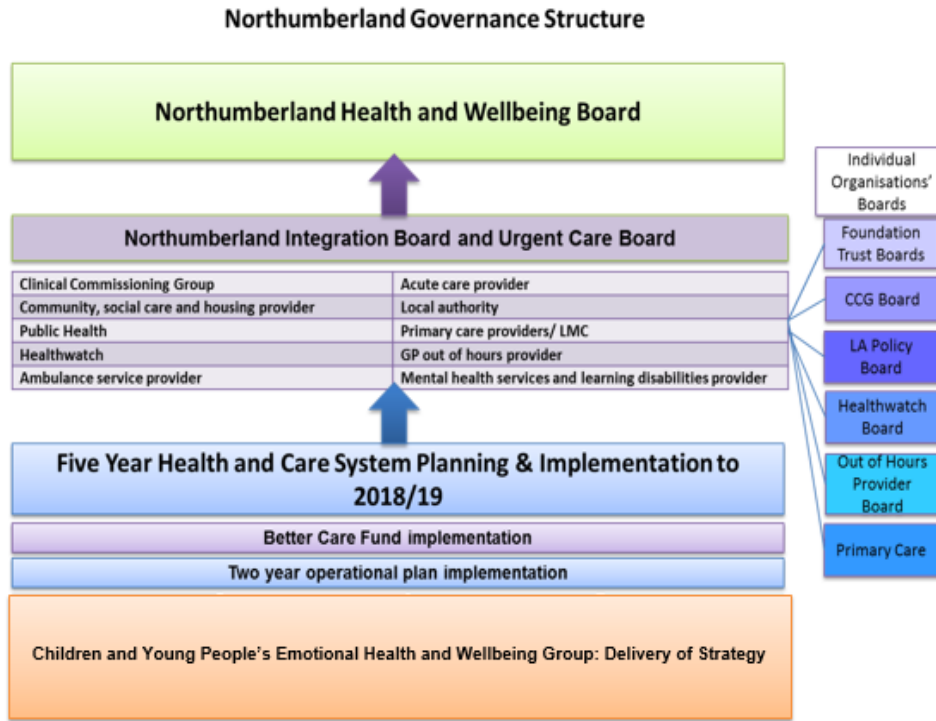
Northumberland Governance Structure

Northumberland Health and Wellbeing Board

Northumberland Integration Board and Urgent Care Board

| Clinical Commissioning Group | Acute care provider |
|---|---|
| Community, social care and housing provider | Local authority |
| Public Health | Primary care providers/ LMC |
| Healthwatch | GP out of hours provider |
| Ambulance service provider | Mental health services and learning disabilities provider |

Five Year Health and Care System Planning & Implementation to 2018/19

Better Care Fund implementation

Two year operational plan implementation

Children and Young People's Emotional Health and Wellbeing Group: Delivery of Strategy

Individual Organisations' Boards

Foundation Trust Boards

CCG Board

LA Policy Board

Healthwatch Board

Out of Hours Provider Board

Primary Care